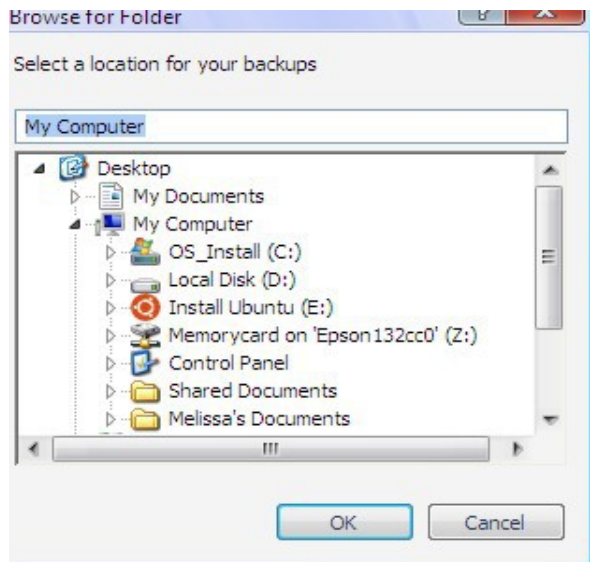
Browse for Folder

Select a location for your backups

My Computer

Desktop
My Documents
My Computer
OS_Install (C:)
Local Disk (D:)
Install Ubuntu (E:)
Memorycard on 'Epson132cc0' (Z:)
Control Panel
Shared Documents
Melissa's Documents

OK
Cancel